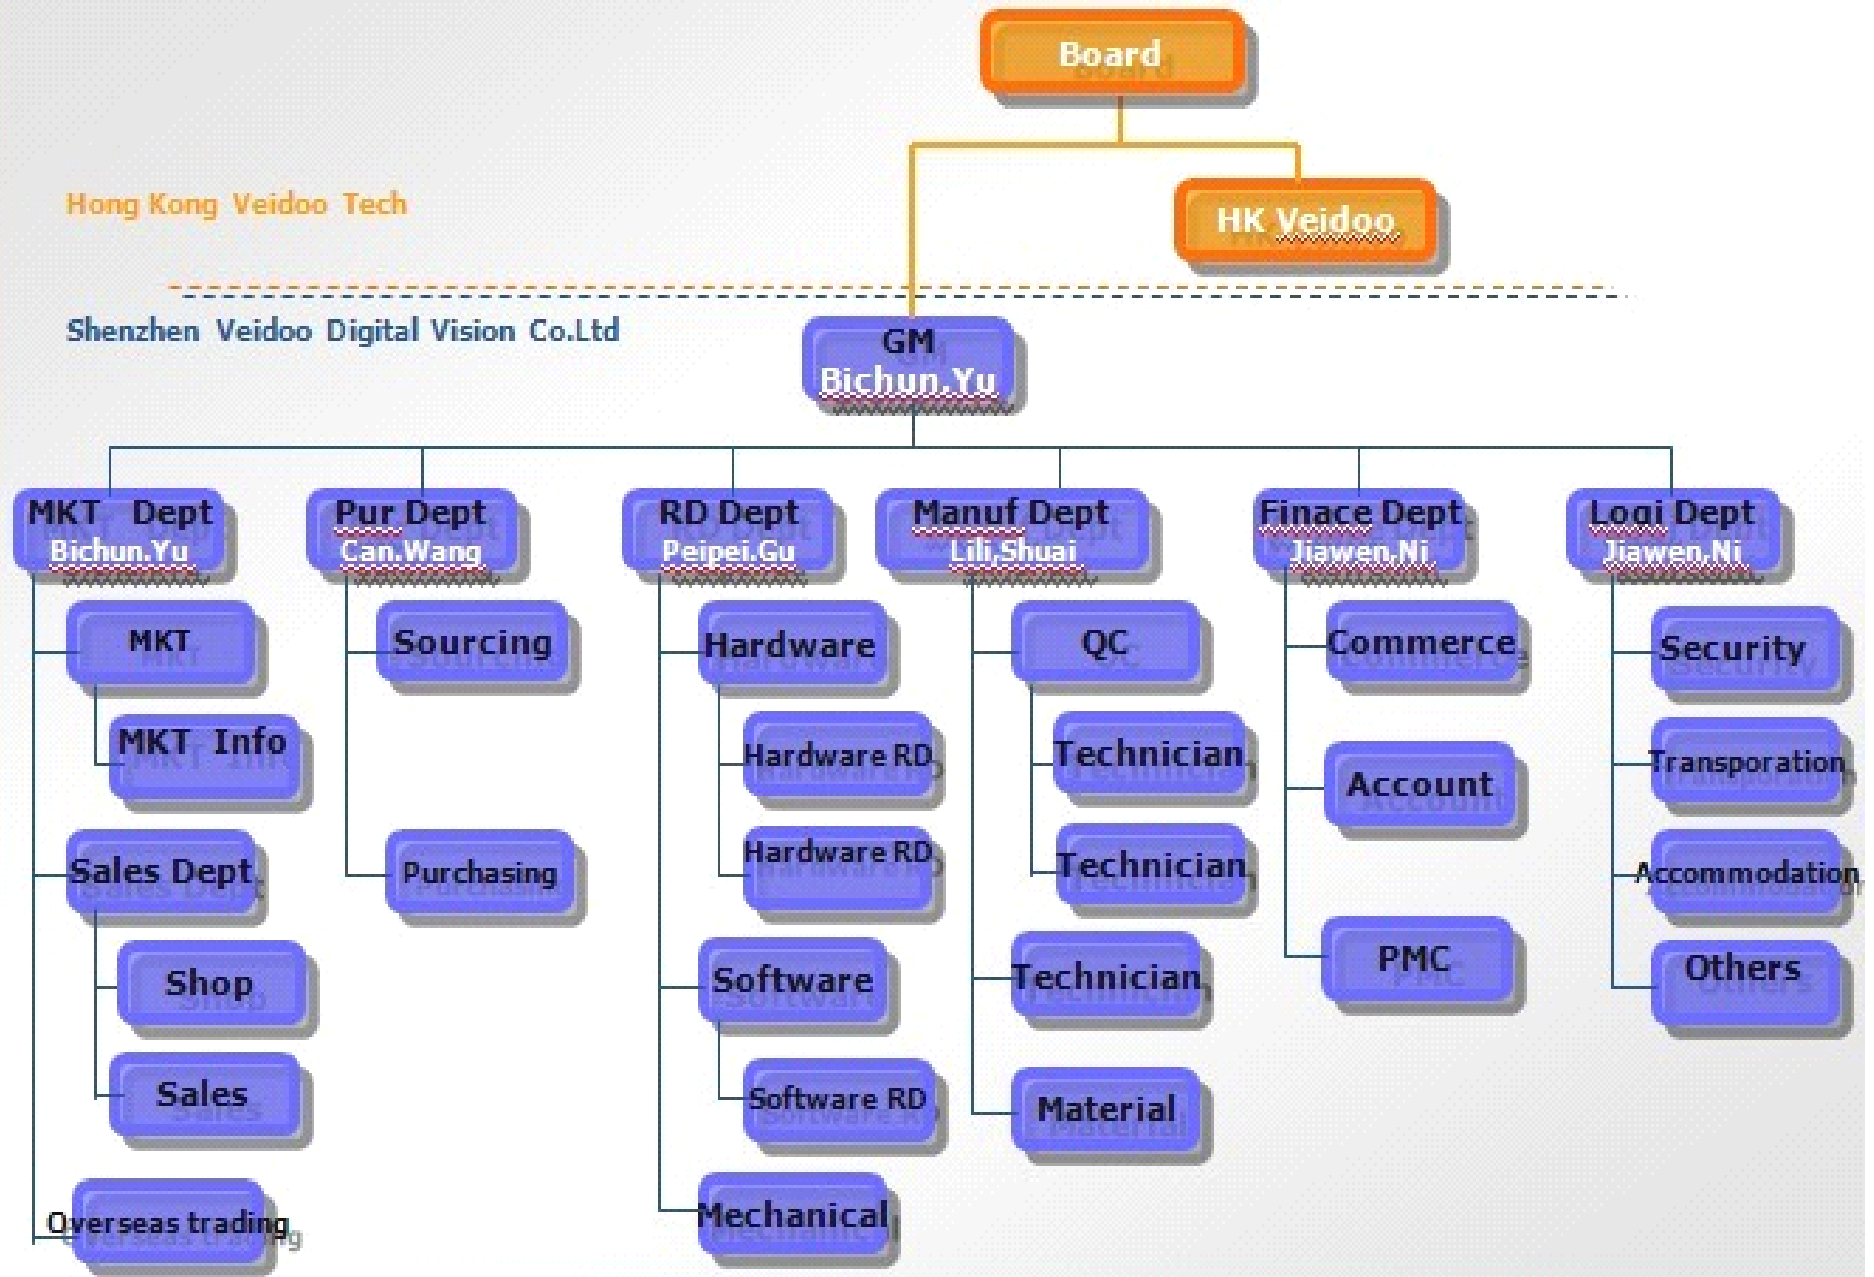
Board

Hong Kong Veidoo Tech

HK Veidoo

Shenzhen Veidoo Digital Vision Co.Ltd

GM
Bichun.Yu

MKT Dept
Bichun.Yu

MKT

MKT Info

Sales Dept

Shop

Sales

Overseas trading

Pur Dept
Can.Wang

Sourcing

Purchasing

RD Dept
Peipei.Gu

Hardware

Hardware RD

Hardware RD

Software

Software RD

Mechanical

Manuf Dept
Lili.Shuai

QC

Technician

Technician

Technician

Material

Finace Dept
Jiawen.Ni

Commerce

Account

PMC

Logi Dept
Jiawen.Ni

Security

Transporation

Accommodation

Others